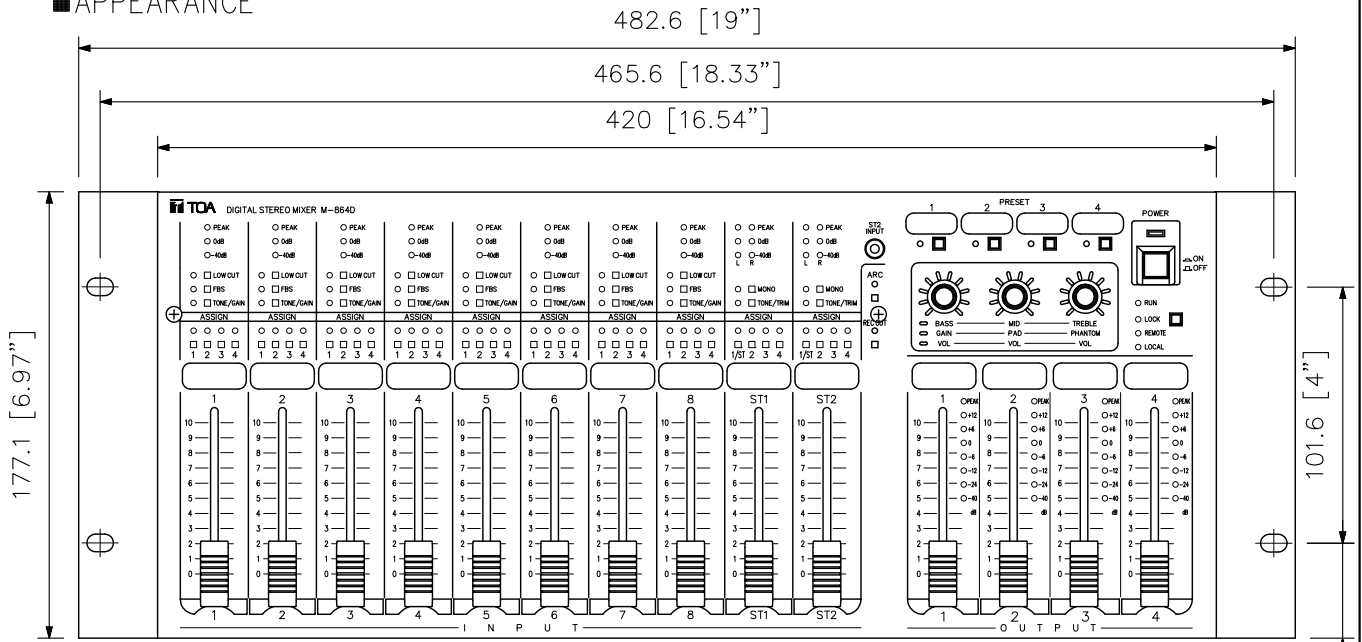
■APPEARANCE

482.6 [19"]

465.6 [18.33"]

420 [16.54"]

177.1 [6.97"]

101.6 [4"]

TOA DIGITAL STEREO MIXER M-864D

PEAK
0dB
-40dB
LOW CUT
FBS
TONE/GAIN
ASSIGN
1 2 3 4

MONO
TONE/TRIM
L R
1/ST 2 3 4

ST2 INPUT
ARC
REC OUT

PRESET
1 2 3 4

POWER
ON
OFF

BASS MID TREBLE
GAIN PAD PHANTOM
VOL VOL VOL

RUN
LOCK
REMOTE
LOCAL

1 2 3 4 5 6 7 8 ST1 ST2

10 9 8 7 6 5 4 3 2 1 0

1 2 3 4 5 6 7 8 ST1 ST2
INPUT

1 2 3 4
PEAK
+12
+6
0
-6
-12
-24
-40
dB

1 2 3 4
OUTPUT